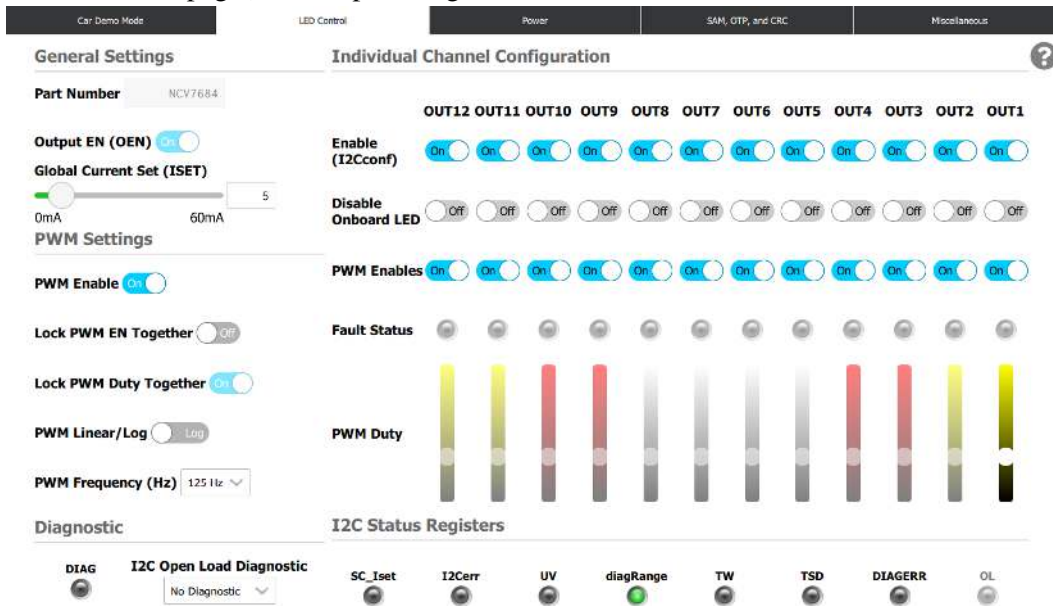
Car Demo Mode | LED Control | Power | SAM, OTP, and CRC | Miscellaneous

General Settings

Part Number NCV7684

Output EN (OEN) On

Global Current Set (ISET)

5

0mA 60mA

PWM Settings

PWM Enable On

Lock PWM EN Together Off

Lock PWM Duty Together On

PWM Linear/Log Log

PWM Frequency (Hz) 125 Hz

Diagnostic

DIAG

I2C Open Load Diagnostic

No Diagnostic

Individual Channel Configuration

?

OUT12 OUT11 OUT10 OUT9 OUT8 OUT7 OUT6 OUT5 OUT4 OUT3 OUT2 OUT1

Enable (I2Cconf) On On On On On On On On On On On On

Disable Onboard LED Off Off Off Off Off Off Off Off Off Off Off Off

PWM Enables On On On On On On On On On On On On

Fault Status

PWM Duty

I2C Status Registers

SC_Iset I2Cerr UV diagRange TW TSD DIAGERR OL